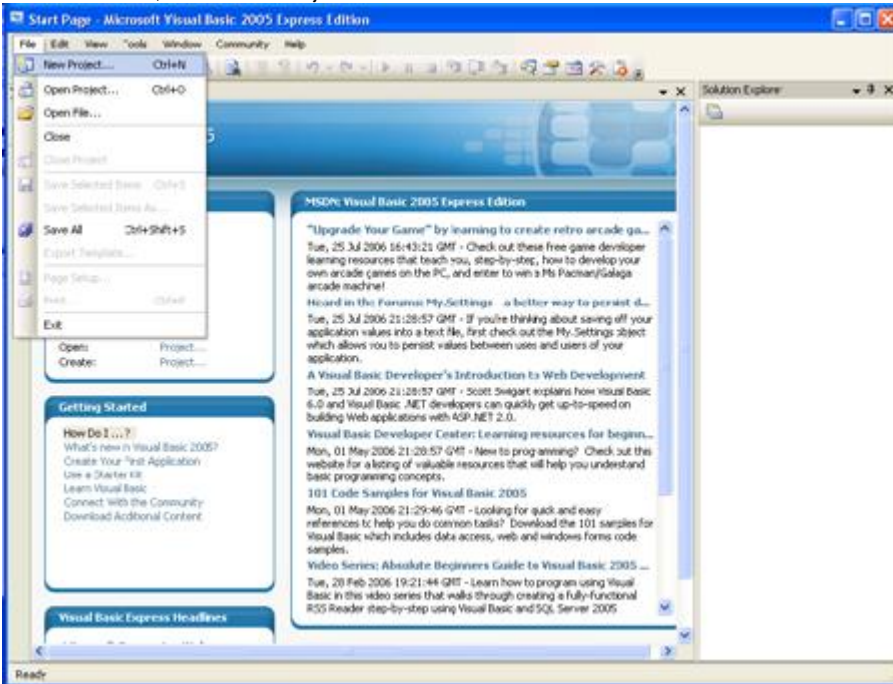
Start Page - Microsoft Visual Basic 2005 Express Edition

File Edit View Tools Window Community Help

New Project... Ctrl+N
Open Project... Ctrl+O
Open File...
Close
Close Project
Save Selected Items Ctrl+S
Save Selected Items As...
Save All Ctrl+Shift+S
Export Template...
Page Setup...
Print... Ctrl+P
Exit

Solution Explorer

5

Open: Project...
Create: Project...

MSDN: Visual Basic 2005 Express Edition

"Upgrade Your Game" by learning to create retro arcade ga...
Tue, 25 Jul 2006 16:43:21 GMT - Check out these free game developer learning resources that teach you, step-by-step, how to develop your own arcade games on the PC, and enter to win a Ms Pacman/Galaga arcade machine!

Heard in the Forums: My.Settings - a better way to persist d...
Tue, 25 Jul 2006 21:28:57 GMT - If you're thinking about saving off your application values into a text file, first check out the My.Settings object which allows you to persist values between uses and users of your application.

A Visual Basic Developer's Introduction to Web Development
Tue, 25 Jul 2006 21:28:57 GMT - Scott Swigart explains how Visual Basic 6.0 and Visual Basic .NET developers can quickly get up-to-speed on building Web applications with ASP.NET 2.0.

Visual Basic Developer Center: Learning resources for beginn...
Mon, 01 May 2006 21:28:57 GMT - New to programming? Check out this website for a listing of valuable resources that will help you understand basic programming concepts.

101 Code Samples for Visual Basic 2005
Mon, 01 May 2006 21:29:46 GMT - Looking for quick and easy references to help you do common tasks? Download the 101 samples for Visual Basic which includes data access, web and windows forms code samples.

Video Series: Absolute Beginners Guide to Visual Basic 2005 ...
Tue, 28 Feb 2006 19:21:44 GMT - Learn how to program using Visual Basic in this video series that walks through creating a fully-functional RSS Reader step-by-step using Visual Basic and SQL Server 2005

Getting Started

How Do I ...?
What's new in Visual Basic 2005?
Create Your First Application
Use a Starter Kit
Learn Visual Basic
Connect With the Community
Download Additional Content

Visual Basic Express Headlines

Ready